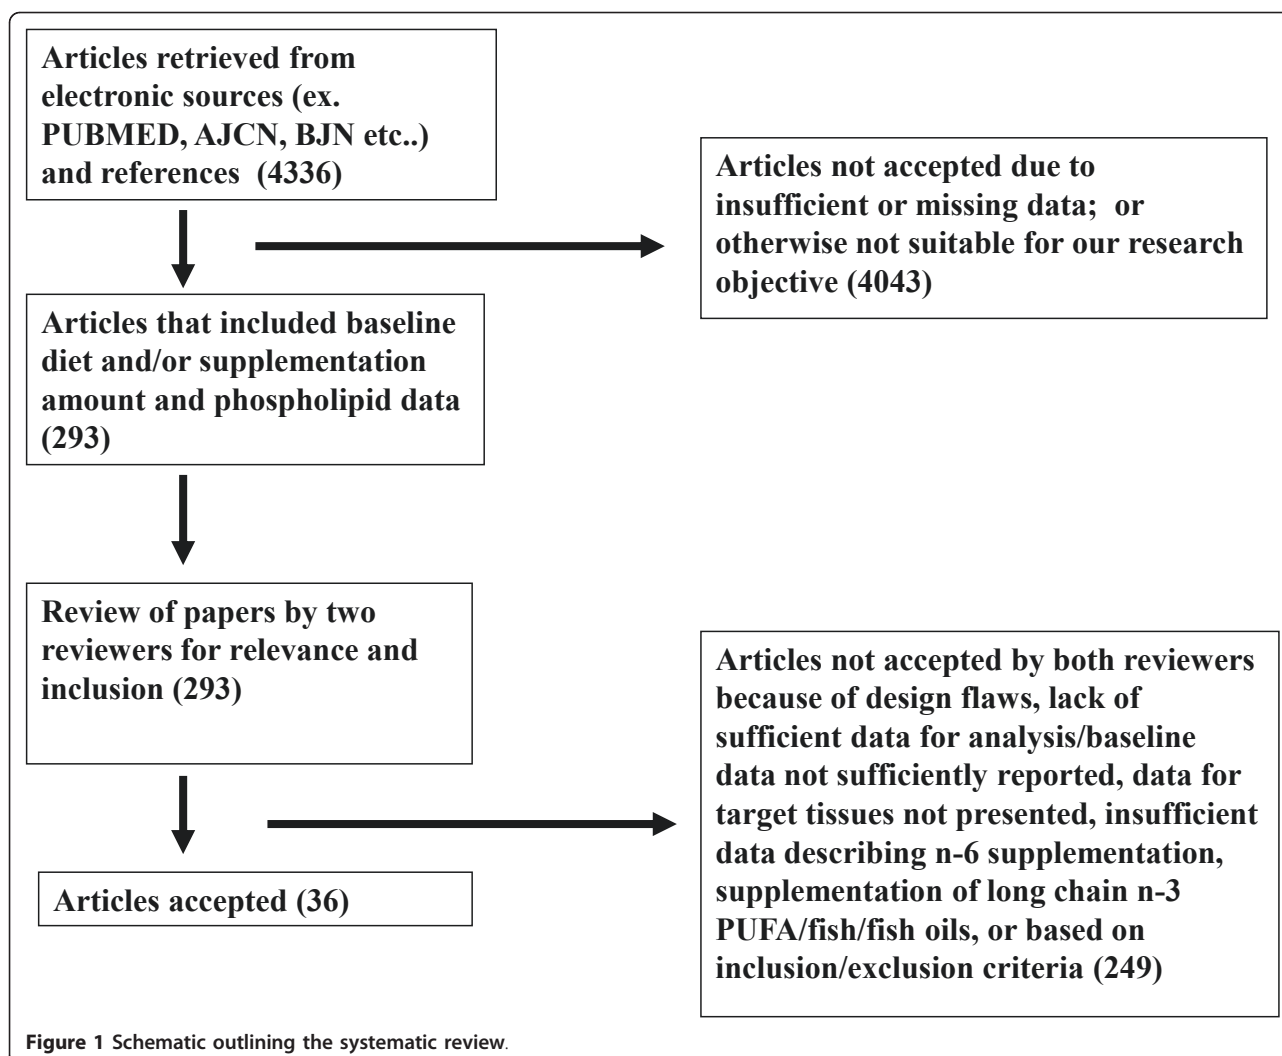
Articles retrieved from electronic sources (ex. PUBMED, AJCN, BJN etc..) and references (4336)

Articles not accepted due to insufficient or missing data; or otherwise not suitable for our research objective (4043)

Articles that included baseline diet and/or supplementation amount and phospholipid data (293)

Review of papers by two reviewers for relevance and inclusion (293)

Articles not accepted by both reviewers because of design flaws, lack of sufficient data for analysis/baseline data not sufficiently reported, data for target tissues not presented, insufficient data describing n-6 supplementation, supplementation of long chain n-3 PUFA/fish/fish oils, or based on inclusion/exclusion criteria (249)

Articles accepted (36)

Figure 1 Schematic outlining the systematic review.